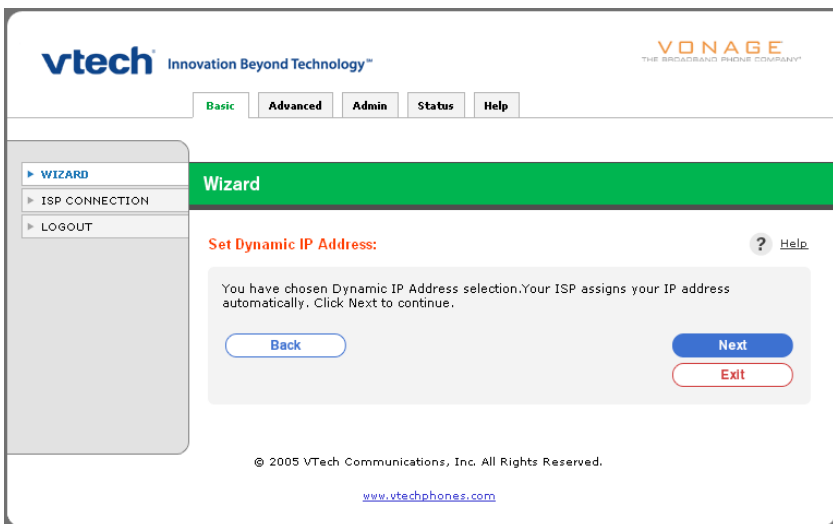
vtech Innovation Beyond Technology™

VONAGE
THE BROADBAND PHONE COMPANY™

Basic | Advanced | Admin | Status | Help

▸ WIZARD
▸ ISP CONNECTION
▸ LOGOUT

Wizard

Set Dynamic IP Address:

? Help

You have chosen Dynamic IP Address selection.Your ISP assigns your IP address automatically. Click Next to continue.

Back

Next

Exit

© 2005 VTech Communications, Inc. All Rights Reserved.

www.vtechphones.com